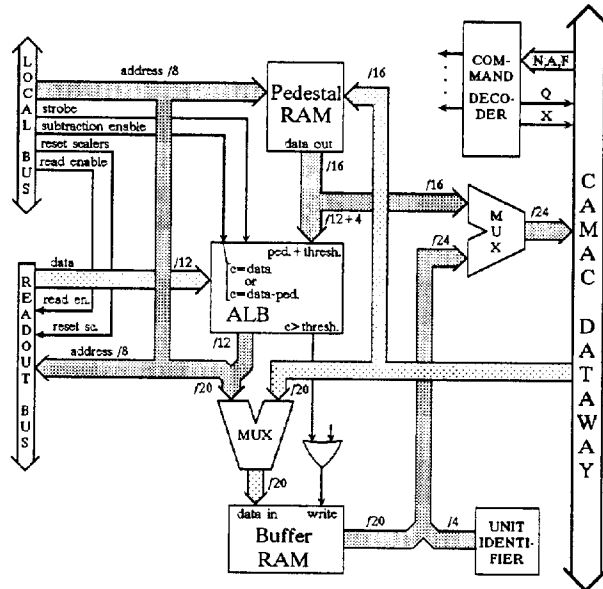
LOCAL BUS

address /8

strobe

subtraction enable

reset scalers

read enable

Pedestal RAM

data out

/16

/16

/12 + 4

COMMAND DECODER

N,A,F

Q

X

CAMAC DATAWAY

/16

MUX

/24

/24

READOUT BUS

data

read en.

reset sc.

address /8

/12

ped. + thresh.

c=data or c=data-ped.

ALB

c> thresh.

/12

/20

/20

MUX

/20

data in

write

Buffer RAM

/20

/4

UNIT IDENTIFIER